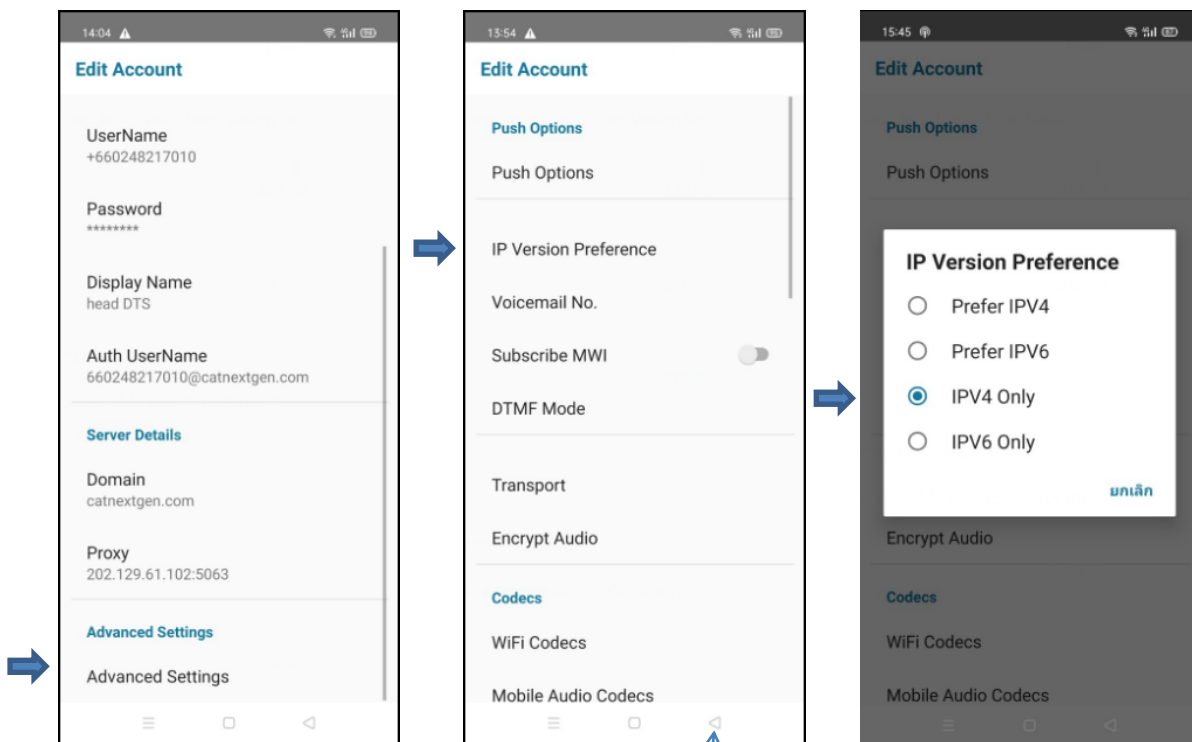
14:04

Edit Account

UserName
+660248217010

Password
********

Display Name
head DTS

Auth UserName
660248217010@catnextgen.com

Server Details

Domain
catnextgen.com

Proxy
202.129.61.102:5063

Advanced Settings

Advanced Settings

13:54

Edit Account

Push Options

Push Options

IP Version Preference

Voicemail No.

Subscribe MWI

DTMF Mode

Transport

Encrypt Audio

Codecs

WiFi Codecs

Mobile Audio Codecs

15:45

Edit Account

Push Options

Push Options

IP Version Preference

Prefer IPV4

Prefer IPV6

IPV4 Only

IPV6 Only

ยกเลิก

Encrypt Audio

Codecs

WiFi Codecs

Mobile Audio Codecs